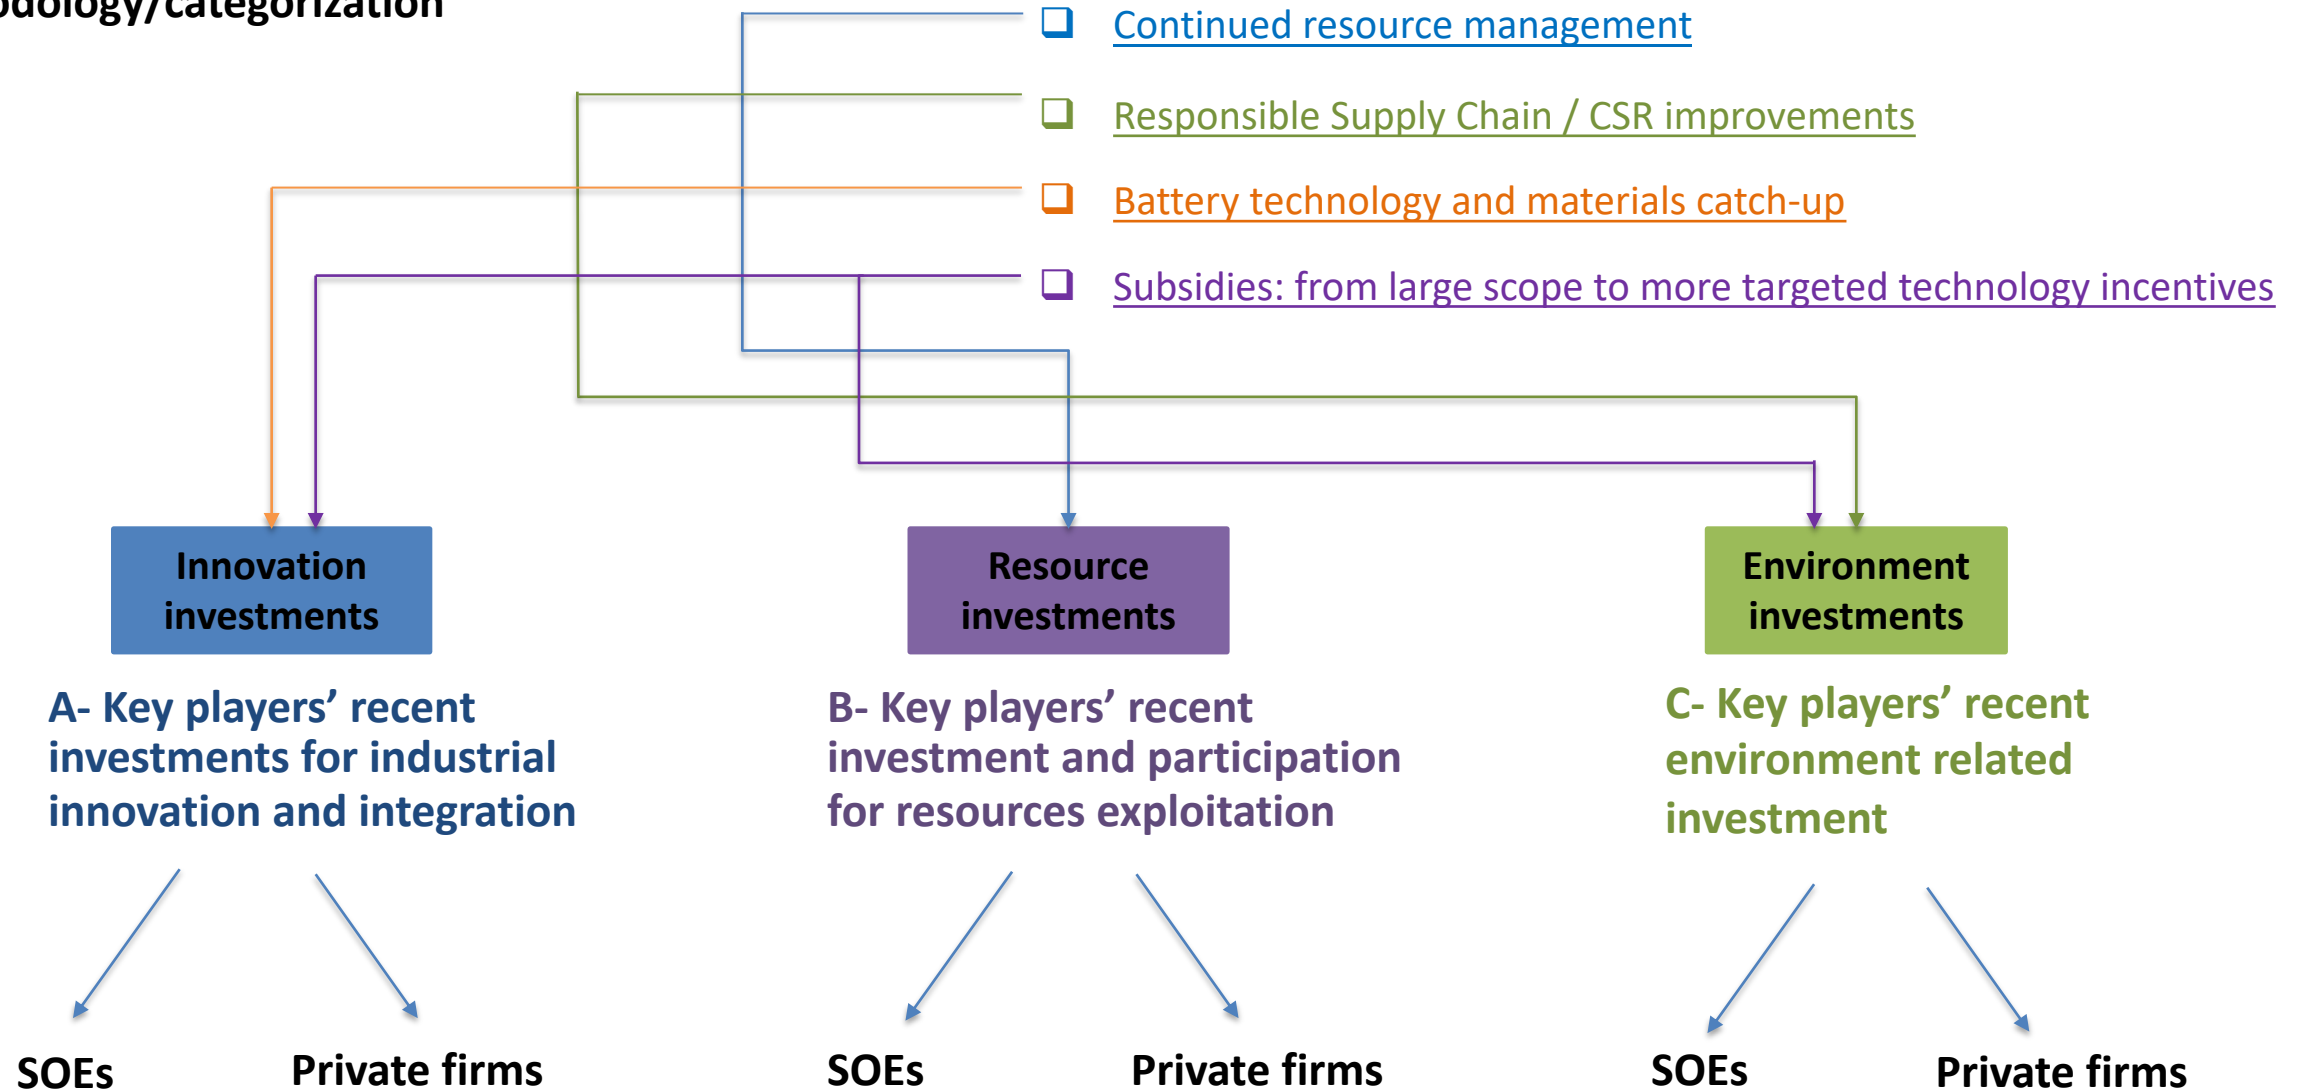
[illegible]odology/categorization

Continued resource management

Responsible Supply Chain / CSR improvements

Battery technology and materials catch-up

Subsidies: from large scope to more targeted technology incentives

Innovation investments

Resource investments

Environment investments

A- Key players' recent investments for industrial innovation and integration

B- Key players' recent investment and participation for resources exploitation

C- Key players' recent environment related investment

SOEs

Private firms

SOEs

Private firms

SOEs

Private firms